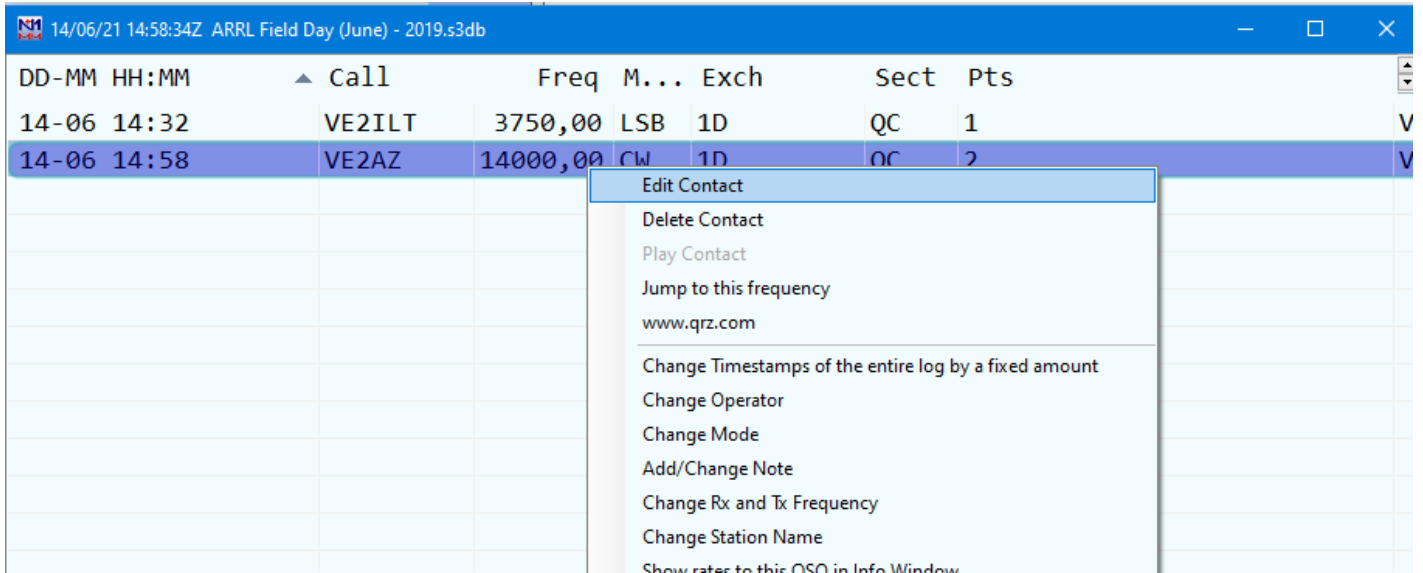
14/06/21 14:58:34Z ARRL Field Day (June) - 2019.s3db

| DD-MM HH:MM | Call | Freq | M... | Exch | Sect | Pts |
|---|---|---|---|---|---|---|
| 14-06 14:32 | VE2ILT | 3750,00 | LSB | 1D | QC | 1 |
| 14-06 14:58 | VE2AZ | 14000,00 | CW | 1D | QC | 2 |

Edit Contact
Delete Contact
Play Contact
Jump to this frequency
www.qrz.com
Change Timestamps of the entire log by a fixed amount
Change Operator
Change Mode
Add/Change Note
Change Rx and Tx Frequency
Change Station Name
Show rates to this QSO in Info Window